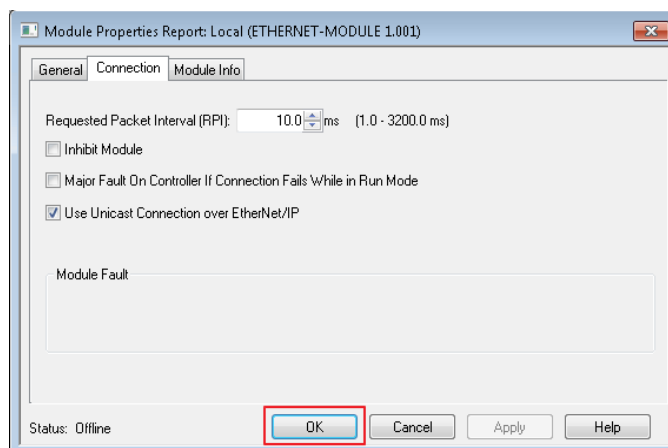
Module Properties Report: Local (ETHERNET-MODULE 1.001)

General Connection Module Info

Requested Packet Interval (RPI): 10.0 ms (1.0 - 3200.0 ms)

Inhibit Module

Major Fault On Controller If Connection Fails While in Run Mode

Use Unicast Connection over EtherNet/IP

Module Fault

Status: Offline

OK Cancel Apply Help